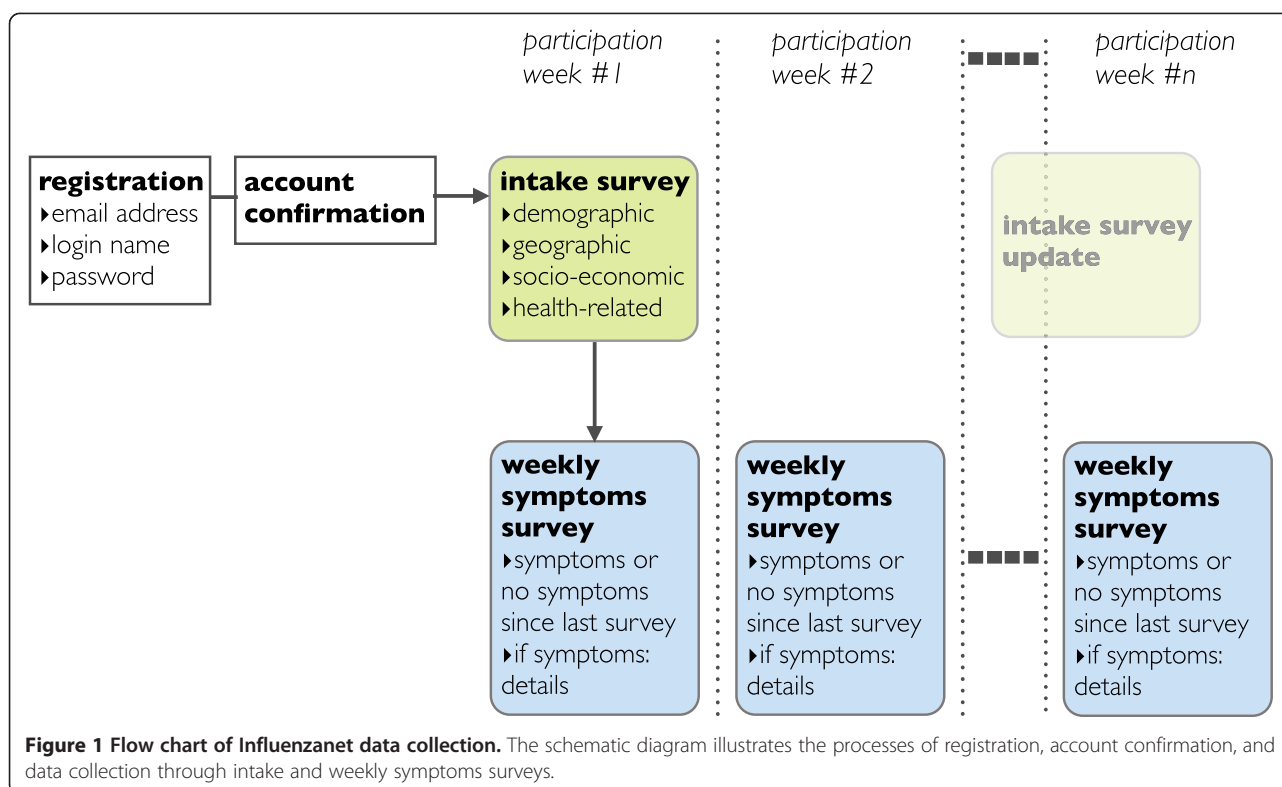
participation week #1

participation week #2

participation week #n

registration
‣email address
‣login name
‣password

account confirmation

intake survey
‣demographic
‣geographic
‣socio-economic
‣health-related

intake survey update

weekly symptoms survey
‣symptoms or no symptoms since last survey
‣if symptoms: details

weekly symptoms survey
‣symptoms or no symptoms since last survey
‣if symptoms: details

weekly symptoms survey
‣symptoms or no symptoms since last survey
‣if symptoms: details

**Figure 1 Flow chart of Influenzanet data collection.** The schematic diagram illustrates the processes of registration, account confirmation, and data collection through intake and weekly symptoms surveys.